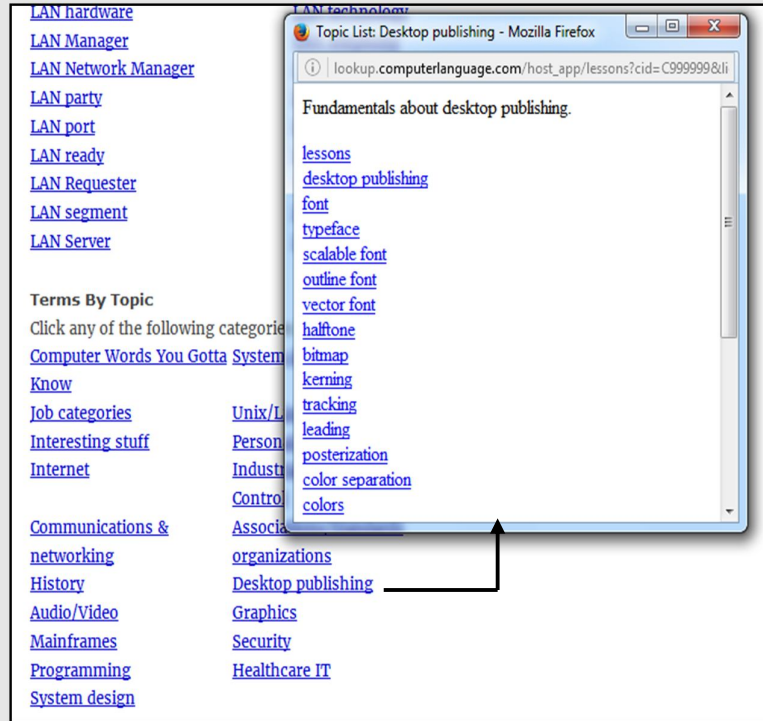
LAN hardware
LAN Manager
LAN Network Manager
LAN party
LAN port
LAN ready
LAN Requester
LAN segment
LAN Server

LAN technology

Terms By Topic
Click any of the following categorie

| | |
|---|---|
| Computer Words You Gotta Know | System |
| Job categories | Unix/L |
| Interesting stuff | Person |
| Internet | Indust |
| | Control |
| Communications & networking | Associ organizations |
| History | Desktop publishing |
| Audio/Video | Graphics |
| Mainframes | Security |
| Programming | Healthcare IT |
| System design | |

Topic List: Desktop publishing - Mozilla Firefox
lookup.computerlanguage.com/host_app/lessons?cid=C999999&li

Fundamentals about desktop publishing.

lessons
desktop publishing
font
typeface
scalable font
outline font
vector font
halftone
bitmap
kerning
tracking
leading
posterization
color separation
colors